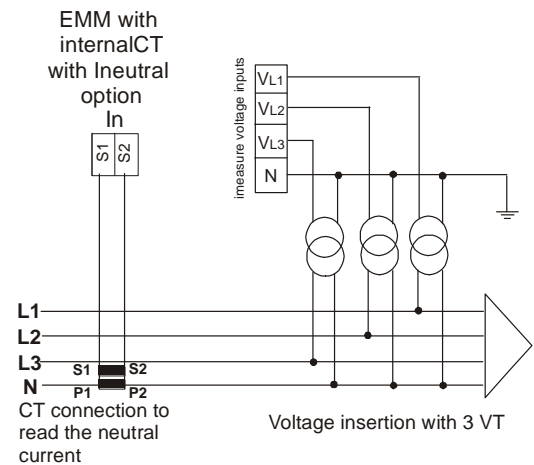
EMM with internalCT with Ineutral option
In

S1
S2

imeasure voltage inputs

$V_{L1}$
$V_{L2}$
$V_{L3}$
N

L1
L2
L3
N

S1
S2
P1
P2

CT connection to read the neutral current

Voltage insertion with 3 VT